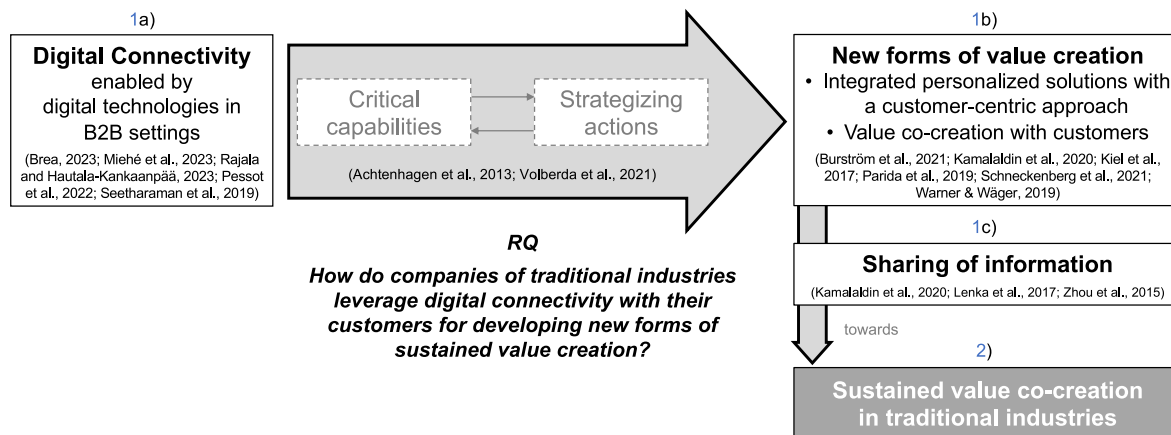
1a)

**Digital Connectivity** enabled by digital technologies in B2B settings

(Brea, 2023; Miehé et al., 2023; Rajala and Hautala-Kankaanpää, 2023; Pessot et al., 2022; Seetharaman et al., 2019)

Critical capabilities

Strategizing actions

(Achtenhagen et al., 2013; Volberda et al., 2021)

**RQ**

**How do companies of traditional industries leverage digital connectivity with their customers for developing new forms of sustained value creation?**

1b)

**New forms of value creation**

• Integrated personalized solutions with a customer-centric approach

• Value co-creation with customers

(Burström et al., 2021; Kamalaldin et al., 2020; Kiel et al., 2017; Parida et al., 2019; Schneckenberg et al., 2021; Warner & Wäger, 2019)

1c)

**Sharing of information**

(Kamalaldin et al., 2020; Lenka et al., 2017; Zhou et al., 2015)

towards

2)

**Sustained value co-creation in traditional industries**